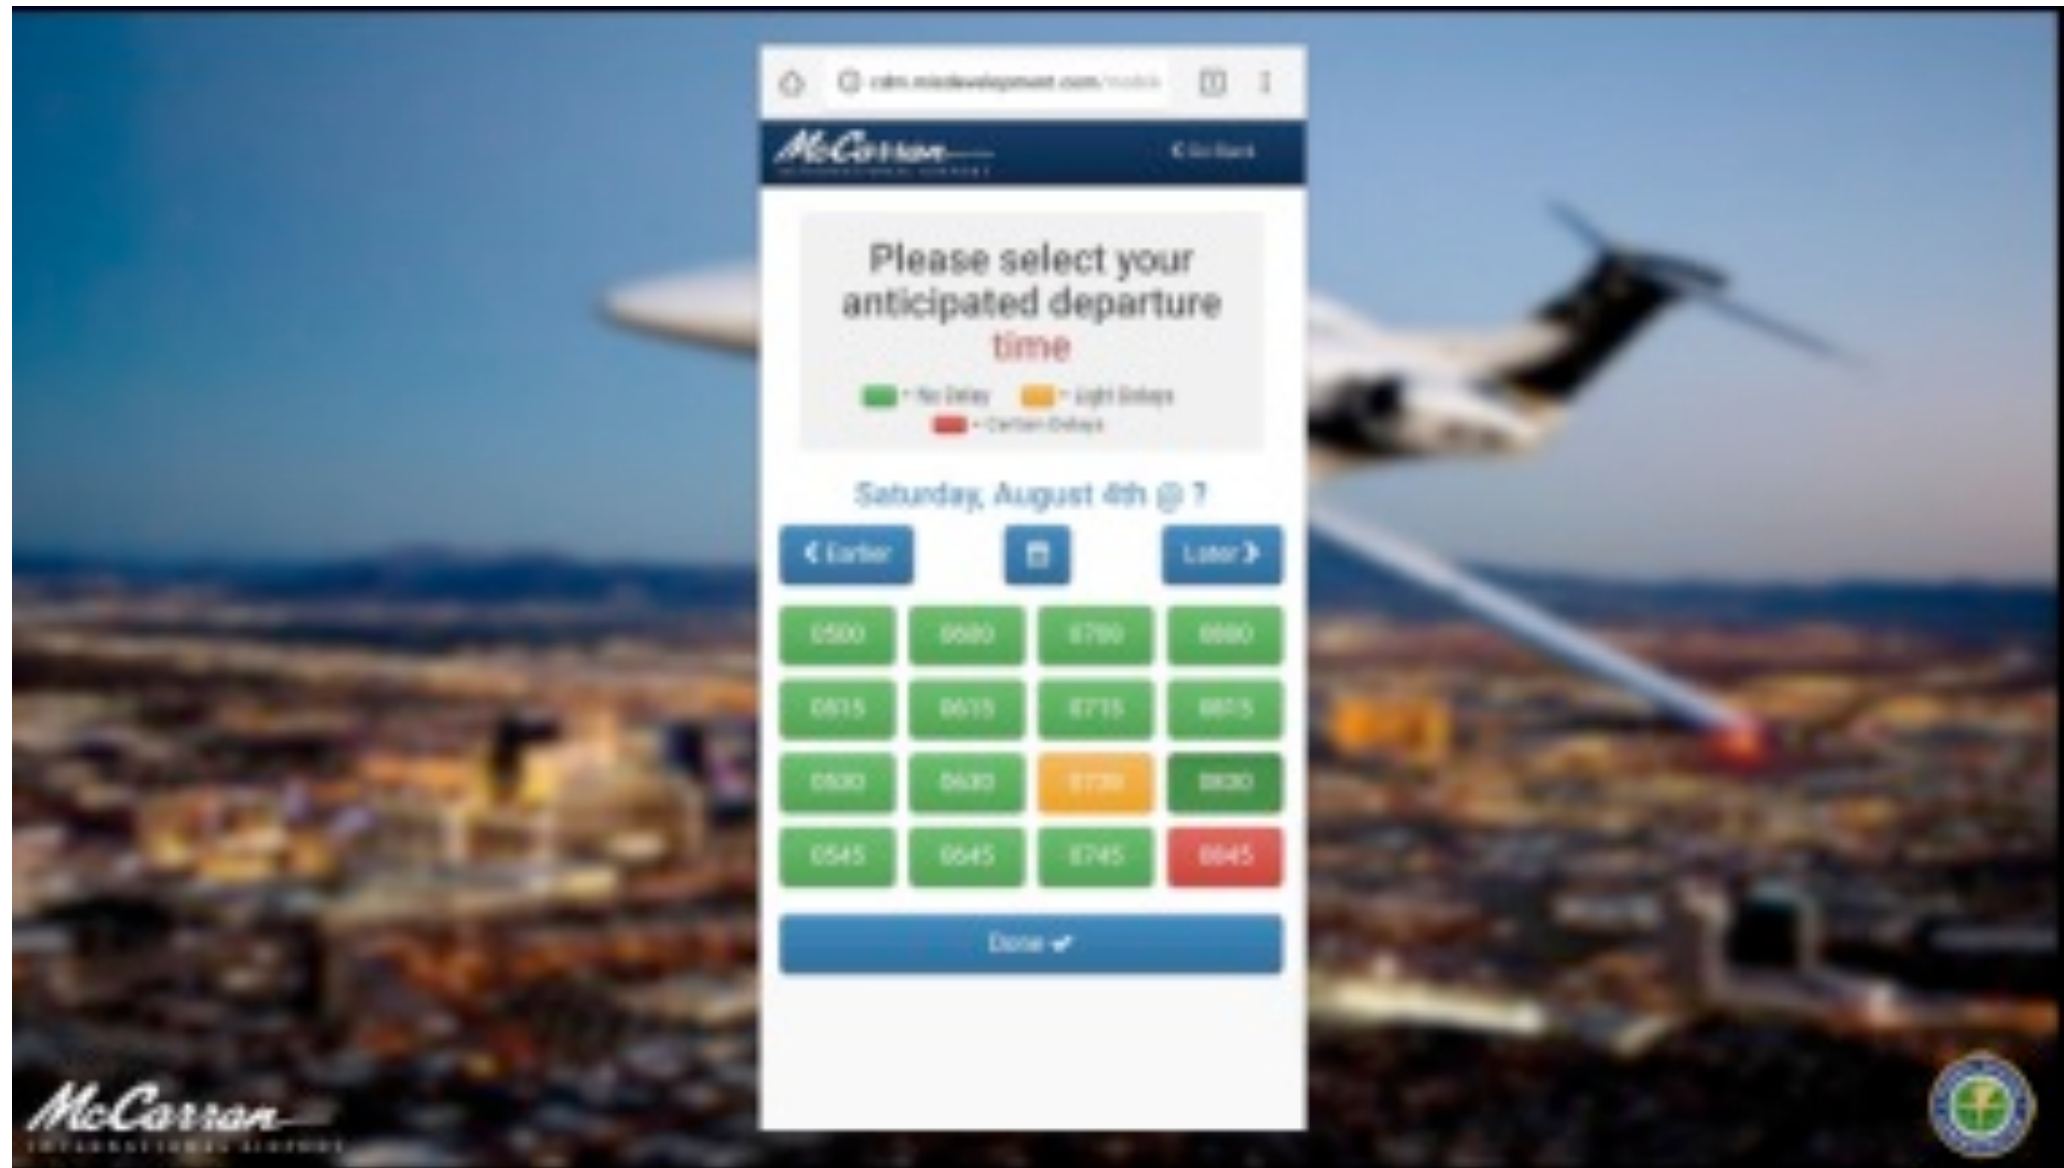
cdm.miadevelopment.com/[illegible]

McCarran
INTERNATIONAL AIRPORT

< Go Back

Please select your anticipated departure time

- No Delay - Light Delays
- Certain Delays

Saturday, August 4th @ 7

< Earlier

Later >

| 0500 | 0600 | 0700 | 0800 |
|---|---|---|---|
| 0515 | 0615 | 0715 | 0815 |
| 0530 | 0630 | 0730 | 0830 |
| 0545 | 0645 | 0745 | 0845 |

Done ✔

McCarran
INTERNATIONAL AIRPORT